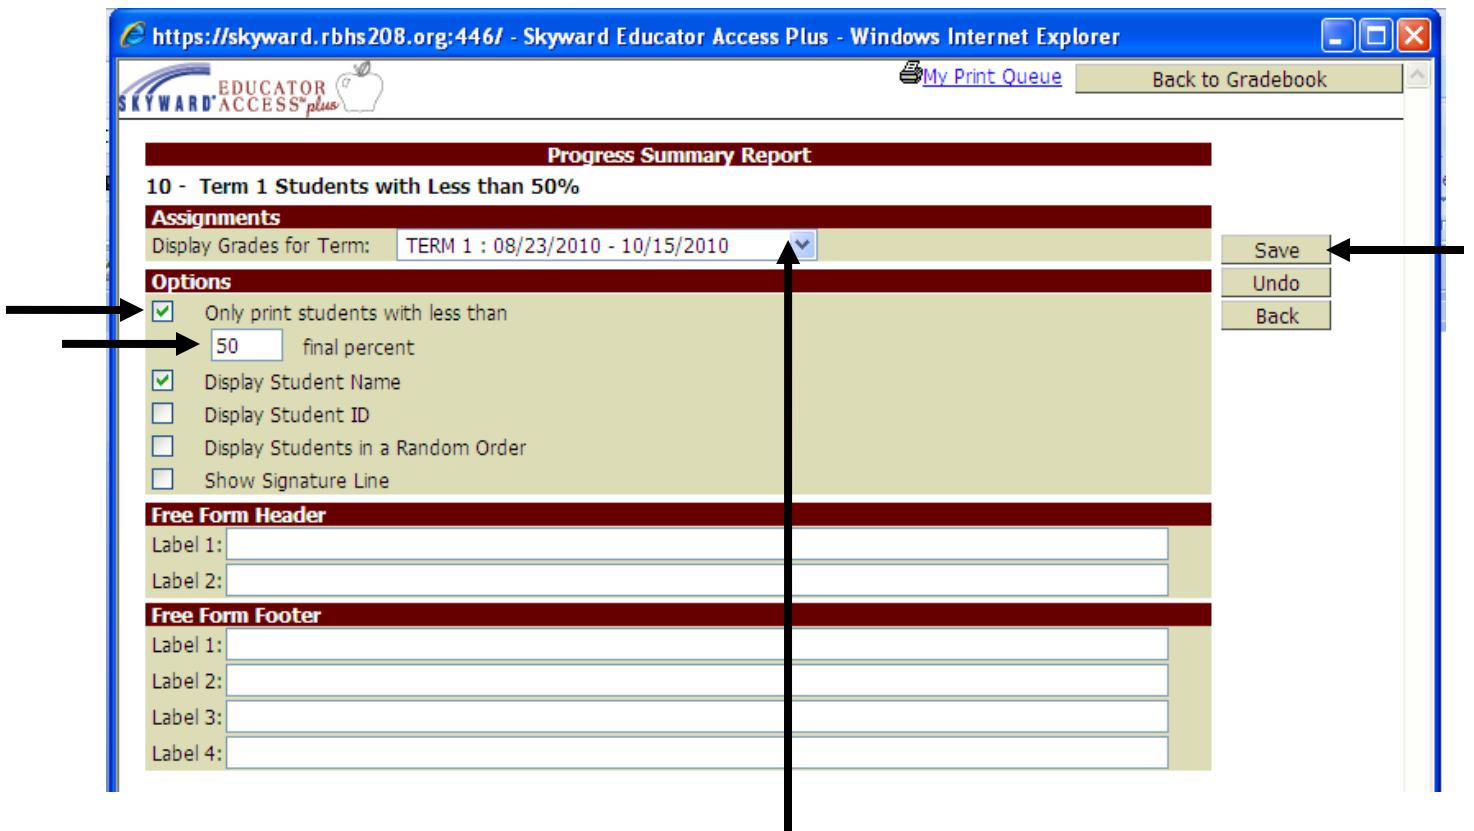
https://skyward.rbhs208.org:446/ - Skyward Educator Access Plus - Windows Internet Explorer

SKYWARD EDUCATOR ACCESS plus

My Print Queue

Back to Gradebook

Progress Summary Report

10 - Term 1 Students with Less than 50%

Assignments

Display Grades for Term: TERM 1 : 08/23/2010 - 10/15/2010

Save

Undo

Back

Options

Only print students with less than

50 final percent

Display Student Name

Display Student ID

Display Students in a Random Order

Show Signature Line

Free Form Header

Label 1:

Label 2:

Free Form Footer

Label 1:

Label 2:

Label 3:

Label 4: